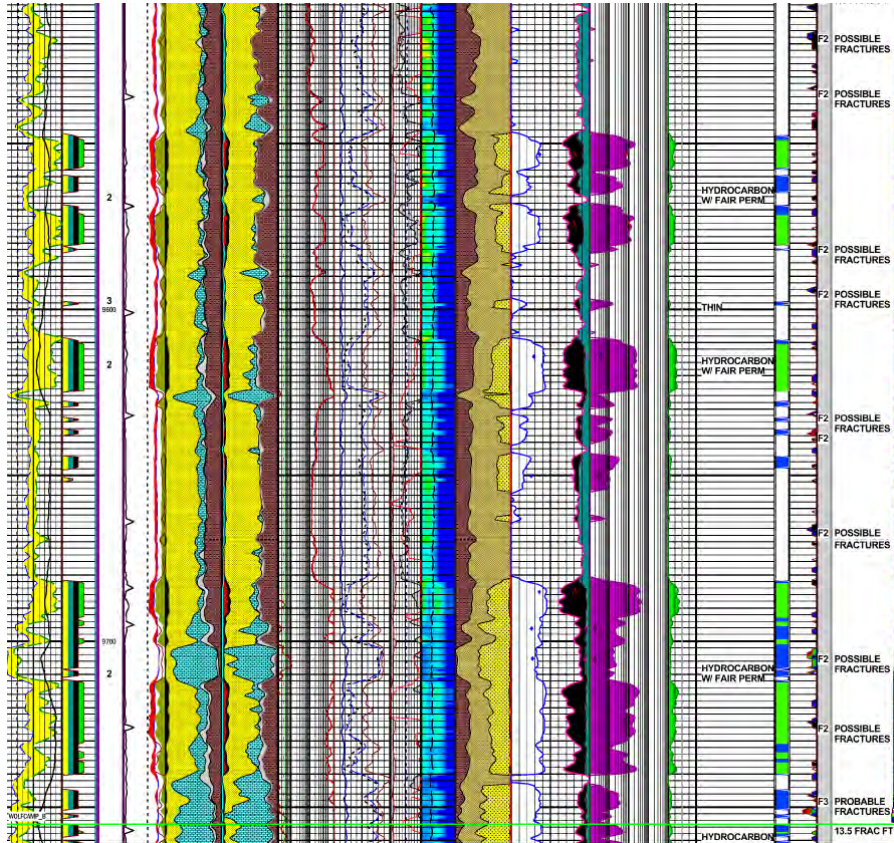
F2 POSSIBLE FRACTURES

F2 POSSIBLE FRACTURES

2

HYDROCARBON W/ FAIR PERM

F2 POSSIBLE FRACTURES

3
9600

F2 POSSIBLE FRACTURES

THIN

2

HYDROCARBON W/ FAIR PERM

F2 POSSIBLE FRACTURES
F2

F2 POSSIBLE FRACTURES

9700

2

F2 POSSIBLE FRACTURES

HYDROCARBON W/ FAIR PERM

F2 POSSIBLE FRACTURES

F3 PROBABLE FRACTURES

WOLFCAMP_B

13.5 FRAC FT

HYDROCARBON